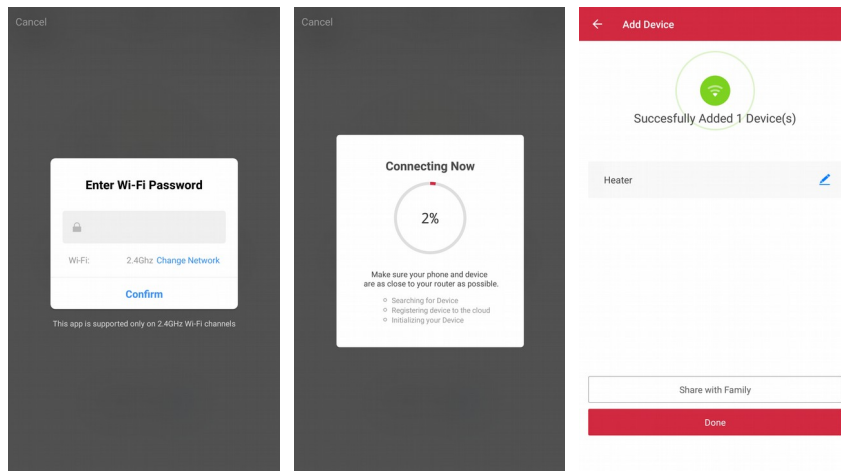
Cancel

Enter Wi-Fi Password

Wi-Fi: 2.4Ghz Change Network

Confirm

This app is supported only on 2.4GHz Wi-Fi channels

Cancel

Connecting Now

2%

Make sure your phone and device are as close to your router as possible.

Searching for Device
Registering device to the cloud
Initializing your Device

Add Device

Succesfully Added 1 Device(s)

Heater

Share with Family

Done